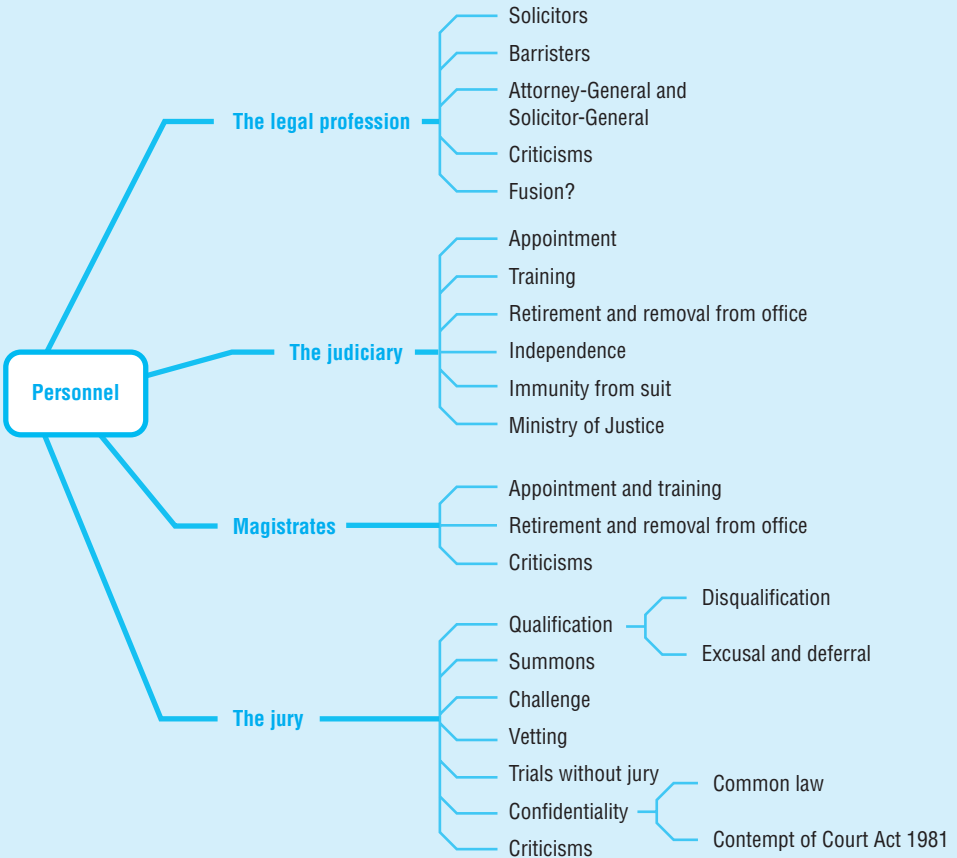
Personnel

The legal profession
Solicitors
Barristers
Attorney-General and Solicitor-General
Criticisms
Fusion?

The judiciary
Appointment
Training
Retirement and removal from office
Independence
Immunity from suit
Ministry of Justice

Magistrates
Appointment and training
Retirement and removal from office
Criticisms

The jury
Qualification
Disqualification
Excusal and deferral
Summons
Challenge
Vetting
Trials without jury
Confidentiality
Common law
Contempt of Court Act 1981
Criticisms